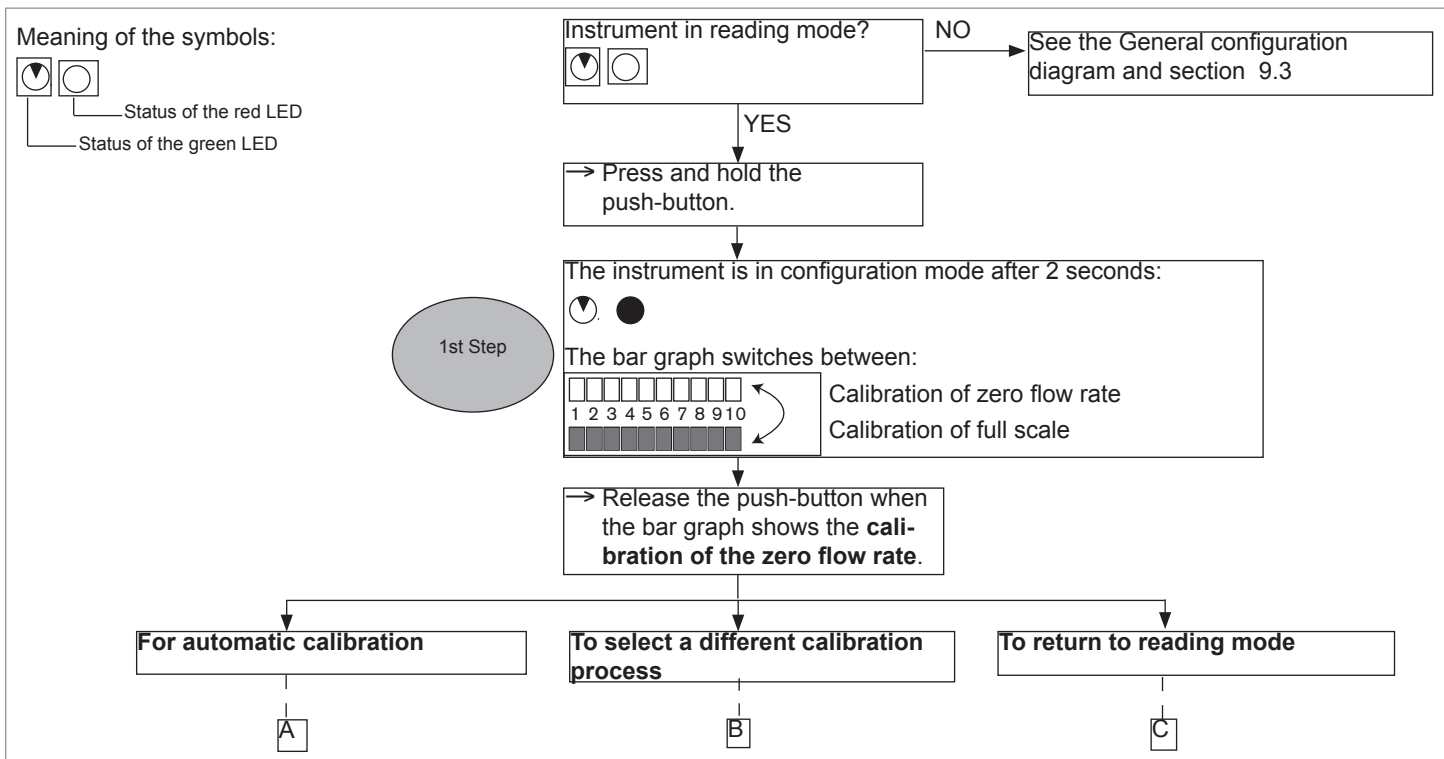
Meaning of the symbols:

Status of the red LED

Status of the green LED

Instrument in reading mode?

NO

See the General configuration diagram and section 9.3

YES

→ Press and hold the push-button.

The instrument is in configuration mode after 2 seconds:

1st Step

The bar graph switches between:

1 2 3 4 5 6 7 8 9 10

Calibration of zero flow rate

Calibration of full scale

→ Release the push-button when the bar graph shows the **calibration of the zero flow rate**.

**For automatic calibration**

**To select a different calibration process**

**To return to reading mode**

A

B

C